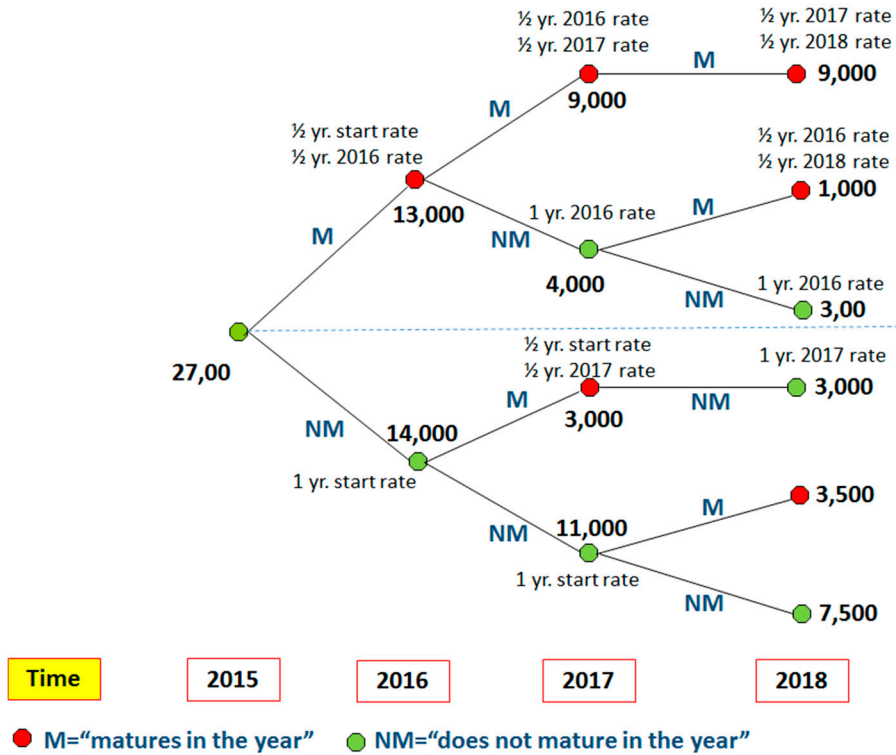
½ yr. 2016 rate
½ yr. 2017 rate
9,000

M

½ yr. 2017 rate
½ yr. 2018 rate
9,000

½ yr. start rate
½ yr. 2016 rate
13,000

M

½ yr. 2016 rate
½ yr. 2018 rate
1,000

1 yr. 2016 rate

M

NM

4,000

M

NM

1 yr. 2016 rate
3,00

27,00

½ yr. start rate
½ yr. 2017 rate
3,000

1 yr. 2017 rate
3,000

M

NM

NM

14,000
1 yr. start rate

11,000
1 yr. start rate

M

3,500

NM

NM

7,500

Time

2015

2016

2017

2018

M="matures in the year"

NM="does not mature in the year"